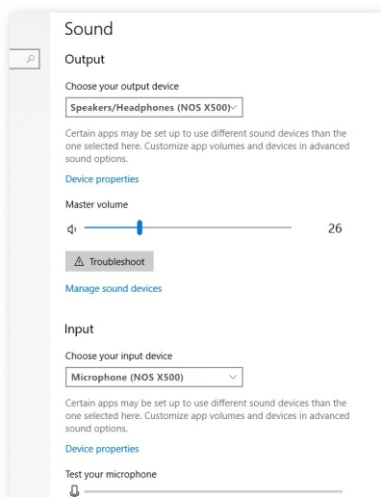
Sound

Output

Choose your output device

Speakers/Headphones (NOS X500)

Certain apps may be set up to use different sound devices than the one selected here. Customize app volumes and devices in advanced sound options.

Device properties

Master volume

26

Troubleshoot

Manage sound devices

Input

Choose your input device

Microphone (NOS X500)

Certain apps may be set up to use different sound devices than the one selected here. Customize app volumes and devices in advanced sound options.

Device properties

Test your microphone